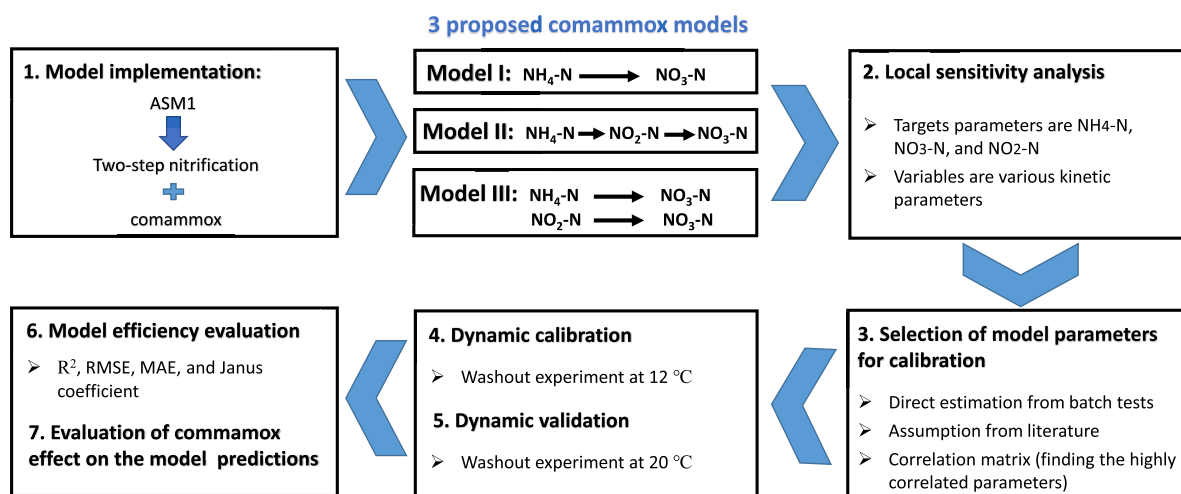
3 proposed comammox models

1. Model implementation:

ASM1

Two-step nitrification

comammox

Model I: $NH_4$-N → $NO_3$-N

Model II: $NH_4$-N → $NO_2$-N → $NO_3$-N

Model III: $NH_4$-N → $NO_3$-N
$NO_2$-N → $NO_3$-N

2. Local sensitivity analysis

➢ Targets parameters are NH4-N, NO3-N, and NO2-N

➢ Variables are various kinetic parameters

3. Selection of model parameters for calibration

➢ Direct estimation from batch tests

➢ Assumption from literature

➢ Correlation matrix (finding the highly correlated parameters)

4. Dynamic calibration

➢ Washout experiment at 12 °C

5. Dynamic validation

➢ Washout experiment at 20 °C

6. Model efficiency evaluation

➢ $R^2$, RMSE, MAE, and Janus coefficient

7. Evaluation of commamox effect on the model predictions